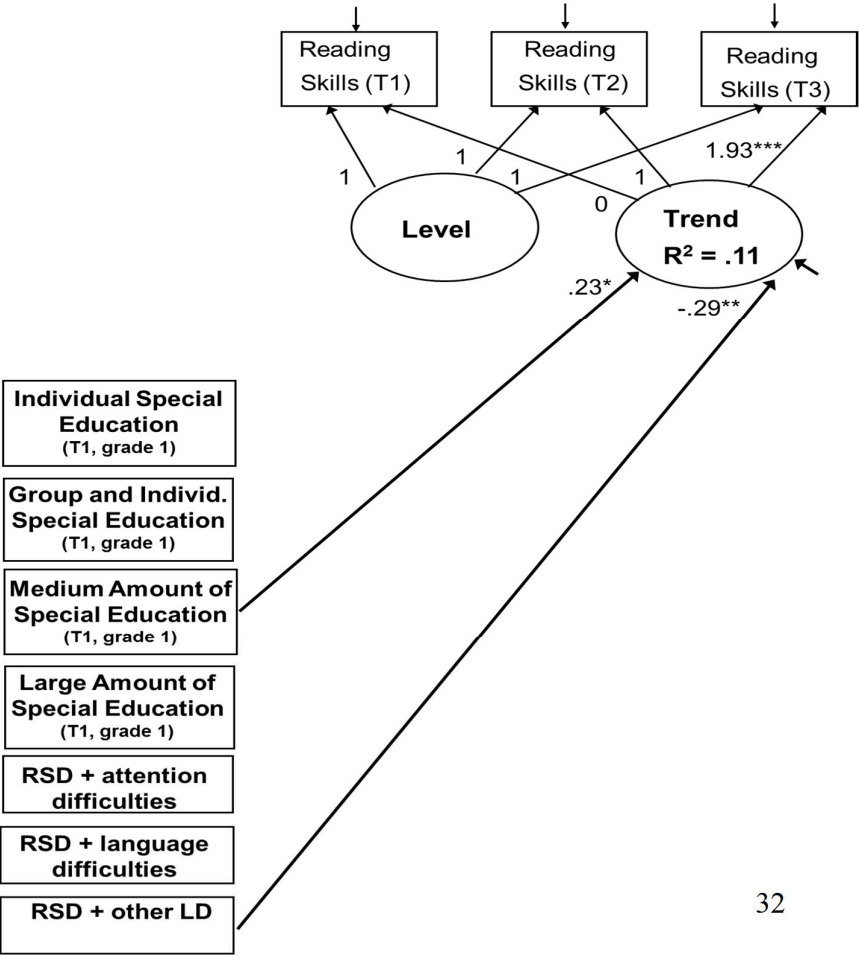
Reading Skills (T1)

Reading Skills (T2)

Reading Skills (T3)

1

1

1

0

1

1.93***

Level

Trend
$R^2$ = .11

.23*

-.29**

Individual Special Education
(T1, grade 1)

Group and Individ. Special Education
(T1, grade 1)

Medium Amount of Special Education
(T1, grade 1)

Large Amount of Special Education
(T1, grade 1)

RSD + attention difficulties

RSD + language difficulties

RSD + other LD

32